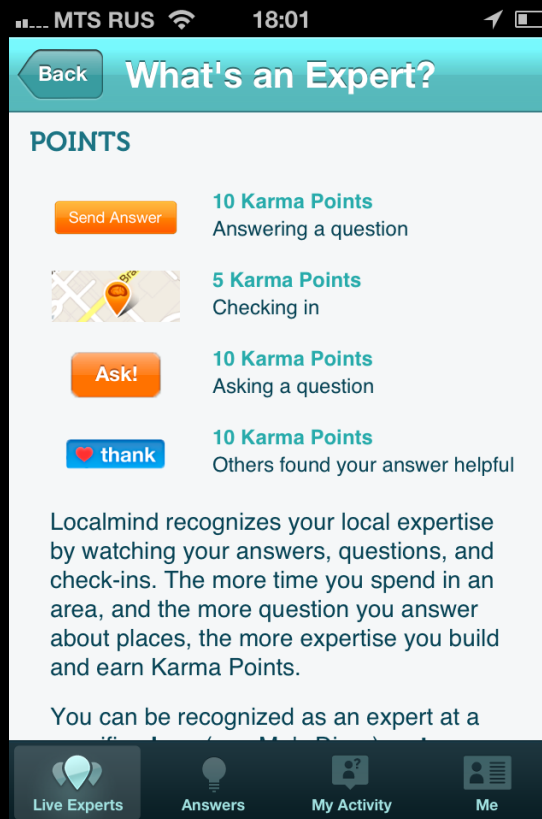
MTS RUS 18:01

Back What's an Expert?

POINTS

Send Answer
10 Karma Points
Answering a question

5 Karma Points
Checking in

Ask!
10 Karma Points
Asking a question

thank
10 Karma Points
Others found your answer helpful

Localmind recognizes your local expertise by watching your answers, questions, and check-ins. The more time you spend in an area, and the more question you answer about places, the more expertise you build and earn Karma Points.

You can be recognized as an expert at a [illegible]

Live Experts Answers My Activity Me